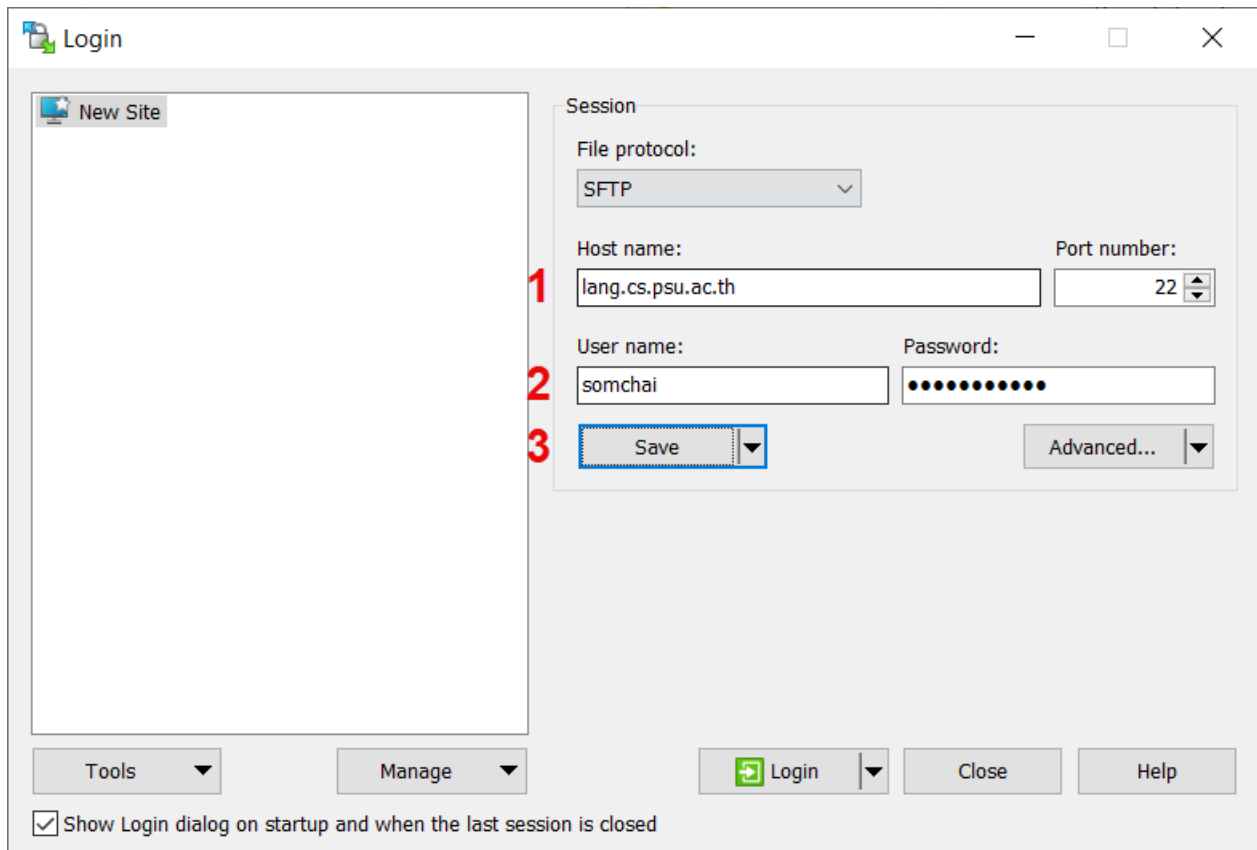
Login

New Site

Session

File protocol:

SFTP

Host name:

Port number:

1

lang.cs.psu.ac.th

22

User name:

Password:

2

somchai

●●●●●●●●●●●

3

Save

Advanced...

Tools

Manage

Login

Close

Help

Show Login dialog on startup and when the last session is closed